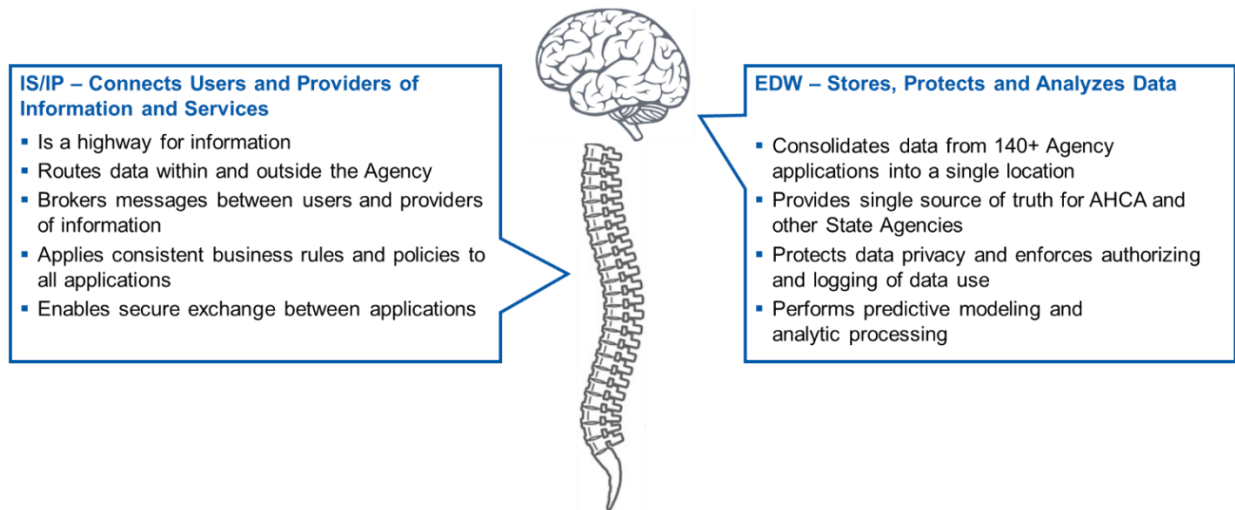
IS/IP – Connects Users and Providers of Information and Services

- Is a highway for information
- Routes data within and outside the Agency
- Brokers messages between users and providers of information
- Applies consistent business rules and policies to all applications
- Enables secure exchange between applications

EDW – Stores, Protects and Analyzes Data

- Consolidates data from 140+ Agency applications into a single location
- Provides single source of truth for AHCA and other State Agencies
- Protects data privacy and enforces authorizing and logging of data use
- Performs predictive modeling and analytic processing